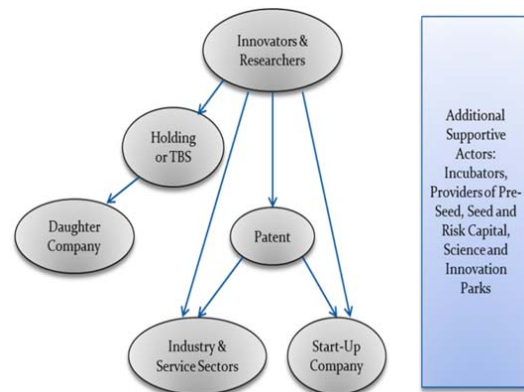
Innovators & Researchers

Holding or TBS

Daughter Company

Patent

Industry & Service Sectors

Start-Up Company

Additional Supportive Actors: Incubators, Providers of Pre-Seed, Seed and Risk Capital, Science and Innovation Parks